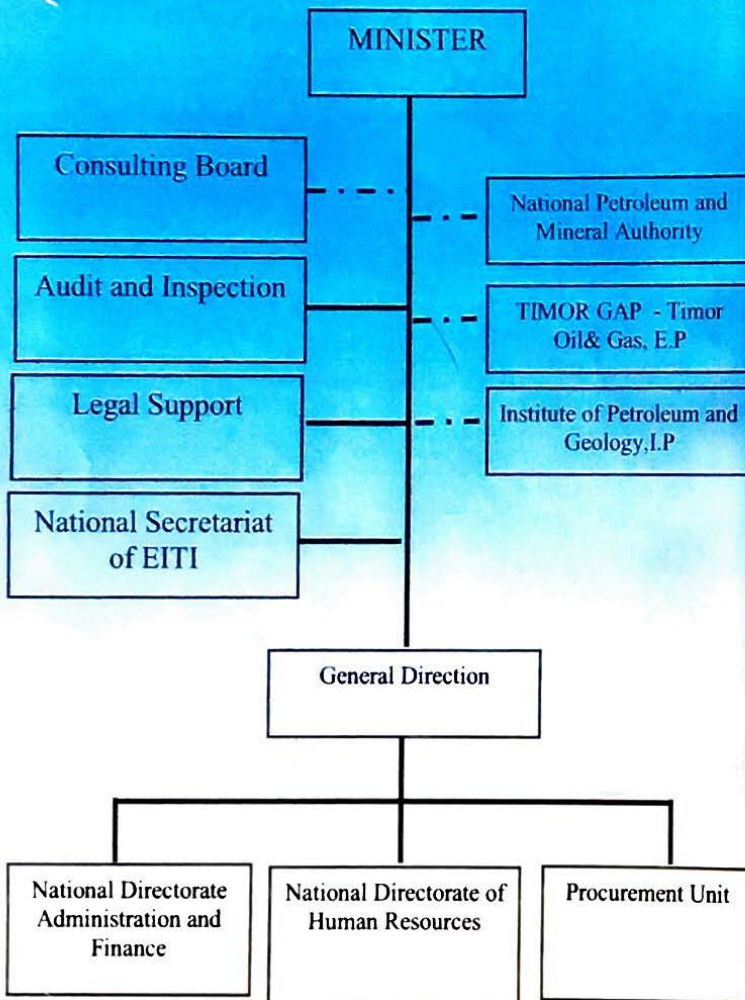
MINISTER

Consulting Board

National Petroleum and Mineral Authority

Audit and Inspection

TIMOR GAP - Timor Oil& Gas, E.P

Legal Support

Institute of Petroleum and Geology,I.P

National Secretariat of EITI

General Direction

National Directorate Administration and Finance

National Directorate of Human Resources

Procurement Unit